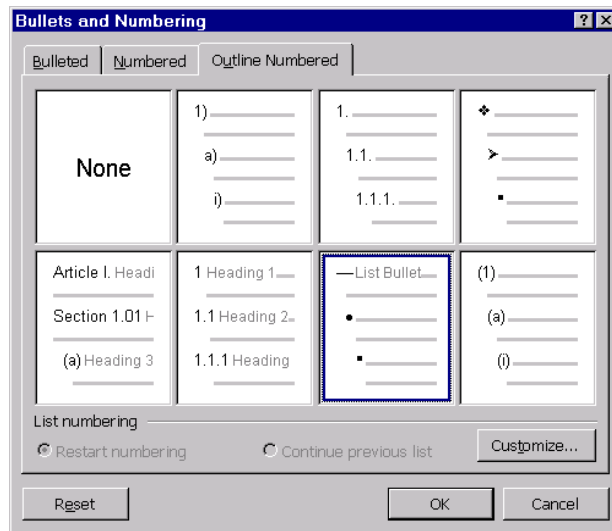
Bullets and Numbering

?

X

Bulleted | Numbered | Outline Numbered

None

1)
a)
i)

1.
1.1.
1.1.1.

❖
➢
▪

Article I. Headi
Section 1.01 H
(a) Heading 3

1 Heading 1
1.1 Heading 2
1.1.1 Heading

—List Bullet
•
▪

(1)
(a)
(i)

List numbering

Restart numbering

Continue previous list

Customize...

Reset

OK

Cancel